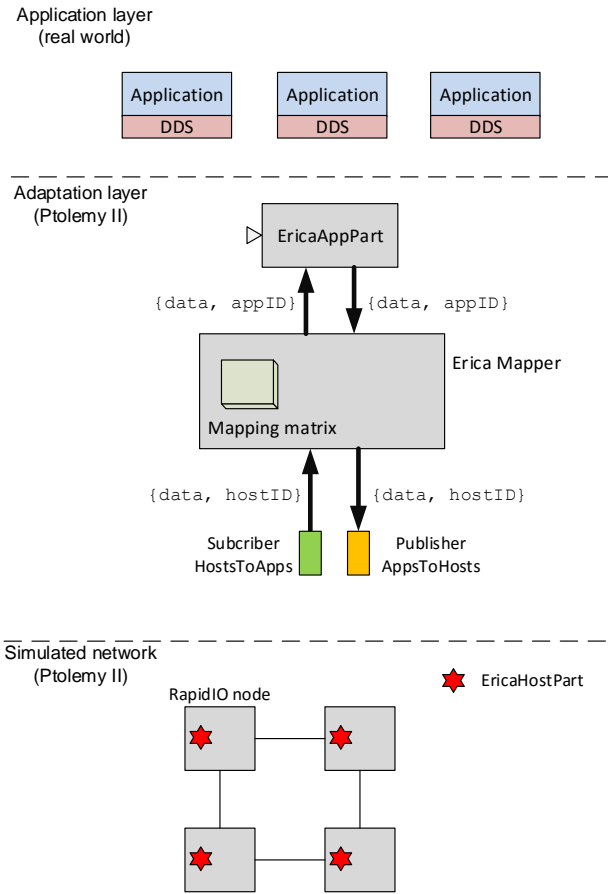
Application layer
(real world)

Application
DDS

Application
DDS

Application
DDS

Adaptation layer
(Ptolemy II)

EricaAppPart

{data, appID}

{data, appID}

Erica Mapper

Mapping matrix

{data, hostID}

{data, hostID}

Subcriber
HostsToApps

Publisher
AppsToHosts

Simulated network
(Ptolemy II)

EricaHostPart

RapidIO node